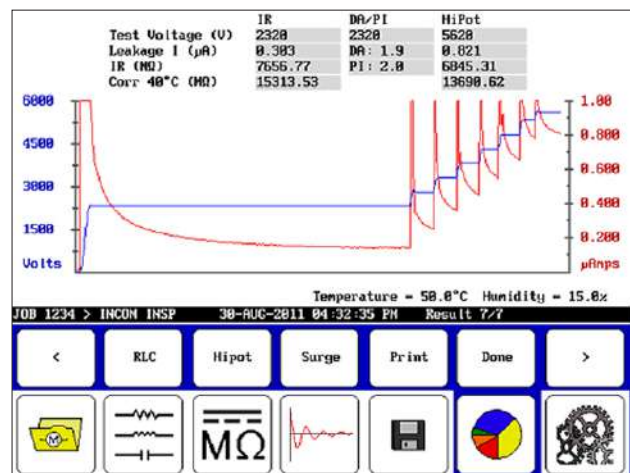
| | IR | DA/PI | HiPot |
|---|---|---|---|
| Test Voltage (V) | 2320 | 2320 | 5620 |
| Leakage I (μA) | 0.303 | DA: 1.9 | 0.821 |
| IR (MΩ) | 7656.77 | PI: 2.0 | 6845.31 |
| Corr 40°C (MΩ) | 15313.53 | | 13690.62 |

6000
4500
3000
1500
Volts

1.00
0.800
0.600
0.400
0.200
μAmps

Temperature = 50.0°C Humidity = 15.0%

JOB 1234 > INCON INSP 30-AUG-2011 04:32:35 PM Result 7/7

<
RLC
Hipot
Surge
Print
Done
>

MΩ